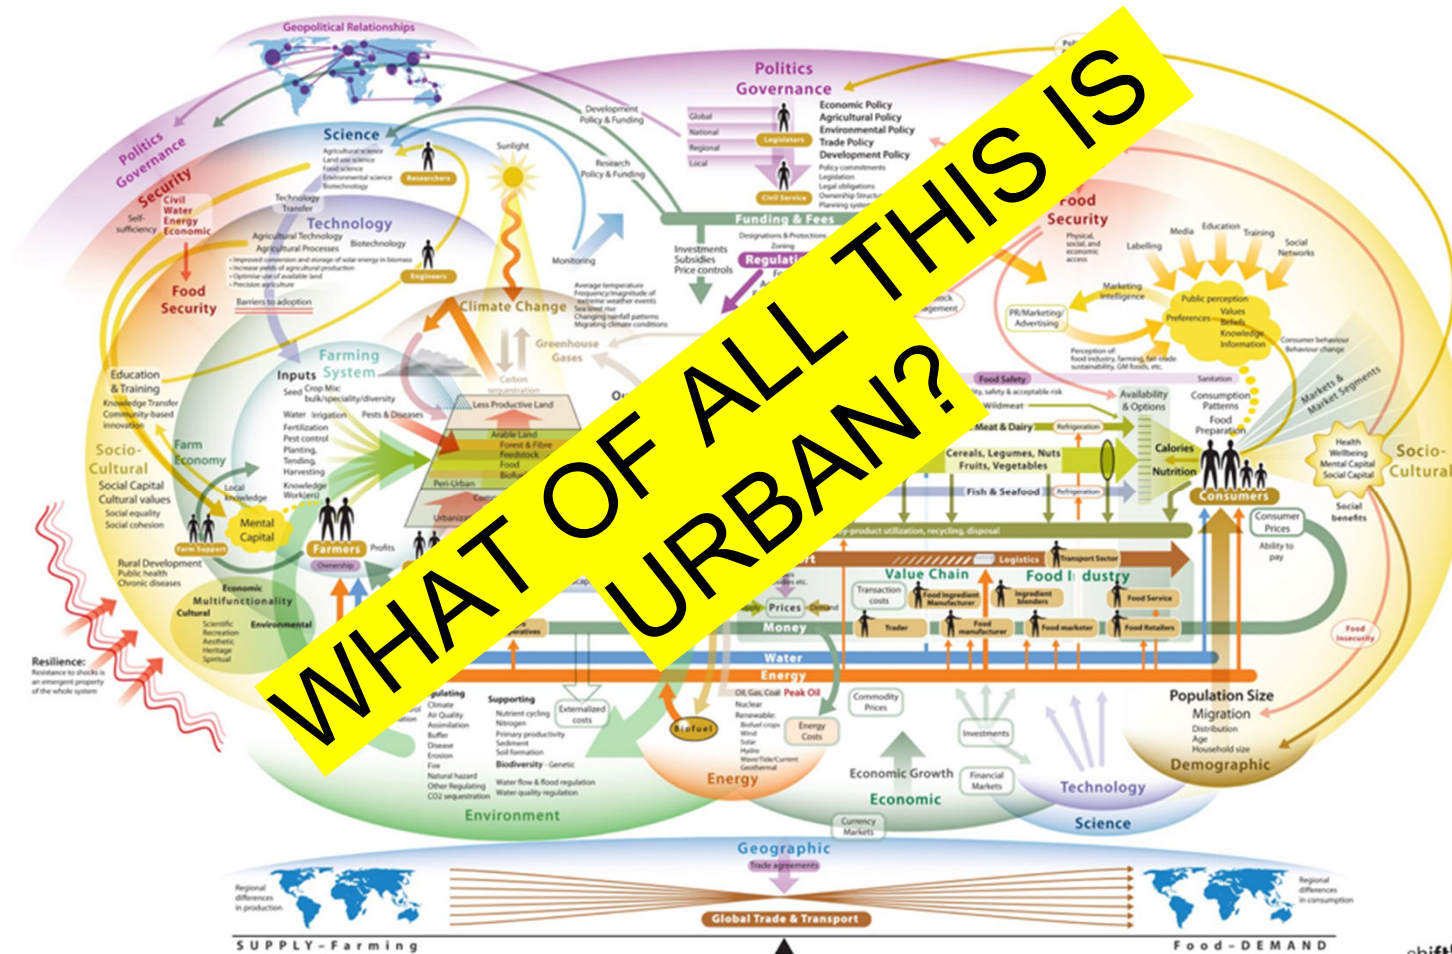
WHAT OF ALL THIS IS URBAN?

Geopolitical Relationships

Politics Governance

Security
Civil
Water
Energy
Economic
Self-sufficiency

Food Security

Science
Agricultural science
Land use science
Food science
Environmental science
Biotechnology
Researchers

Technology Transfer

Technology
Agricultural Technology
Agricultural Processes
Biotechnology
Engineers

Barriers to adoption

Sunlight

Development Policy & Funding

Research Policy & Funding

Monitoring

Politics
Governance
Global
National
Regional
Local
Legislators
Civil Service
Economic Policy
Agricultural Policy
Environmental Policy
Trade Policy
Development Policy
Policy commitments
Legislation
Legal obligations
Ownership Structure
Planning system

Funding & Fees
Designations & Protections
Zoning
Regulation

Investments
Subsidies
Price controls

Climate Change
Average temperature
Frequency/magnitude of extreme weather events
Sea level rise
Changing rainfall patterns
Migrating climate conditions

Greenhouse Gases
Carbon sequestration

Food Security
Physical, social, and economic access
Labelling
Media
Education
Training
Social Networks

Marketing intelligence
PR/Marketing/Advertising
Public perception
Preferences
Values
Beliefs
Knowledge
Information
Consumer behaviour
Behaviour change
Perception of: food industry, farming, fair trade, sustainability, GM foods, etc.

Sanitation

Food Safety
Wildmeat
Meat & Dairy
Refrigeration
Cereals, Legumes, Nuts
Fruits, Vegetables
Fish & Seafood
Refrigeration

Availability & Options
Consumption Patterns
Food Preparation
Calories
Nutrition
Consumers

Markets & Market Segments

Health
Wellbeing
Mental Capital
Social Capital
Social benefits

Socio-Cultural

Consumer Prices
Ability to pay

Food Insecurity

Farming System
Inputs
Seed
Crop Mix
bulk/specialty/diversity
Water
Irrigation
Pests & Diseases
Fertilization
Pest control
Planting
Tending
Harvesting
Knowledge
Work(ers)

Less Productive Land
Arable Land
Forest & Fibre
Feedstock
Food
Biofuel
Peri-Urban
Urbanization

Education & Training
Knowledge Transfer
Community-based innovation

Farm Economy

Socio-Cultural
Social Capital
Cultural values
Social equality
Social cohesion

Local knowledge
Mental Capital
Farm Support
Farmers
Ownership
Profits

Rural Development
Public health
Chronic diseases

Economic
Multifunctionality
Cultural
Environmental
Scientific
Recreation
Aesthetic
Heritage
Spiritual

Resilience:
Resistance to shocks is an emergent property of the whole system

by-product utilization, recycling, disposal
Logistics
Transport Sector
Value Chain
Food Industry
Transaction costs
Food Ingredient Manufacturer
Ingredient blenders
Food Service
Prices
Demand
Trader
Food manufacturer
Food marketer
Food Retailers
Money
Water
Energy

Regulating
Climate
Air Quality
Assimilation
Buffer
Disease
Erosion
Fire
Natural hazard
Other Regulating
CO2 sequestration

Supporting
Nutrient cycling
Nitrogen
Primary productivity
Sediment
Soil formation
Biodiversity - Genetic
Water flow & flood regulation
Water quality regulation

Externalized costs

Environment

Oil, Gas, Coal
Peak Oil
Nuclear
Renewable:
Biofuel crops
Wind
Solar
Hydro
Wave/Tide/Current
Geothermal
Biofuel
Energy Costs
Energy

Commodity Prices
Investments
Economic Growth
Financial Markets
Economic
Currency Markets

Technology
Science

Population Size
Migration
Distribution
Age
Household size
Demographic

Geographic
Trade agreements
Regional differences in production
Global Trade & Transport
Regional differences in consumption

SUPPLY - Farming
Food - DEMAND